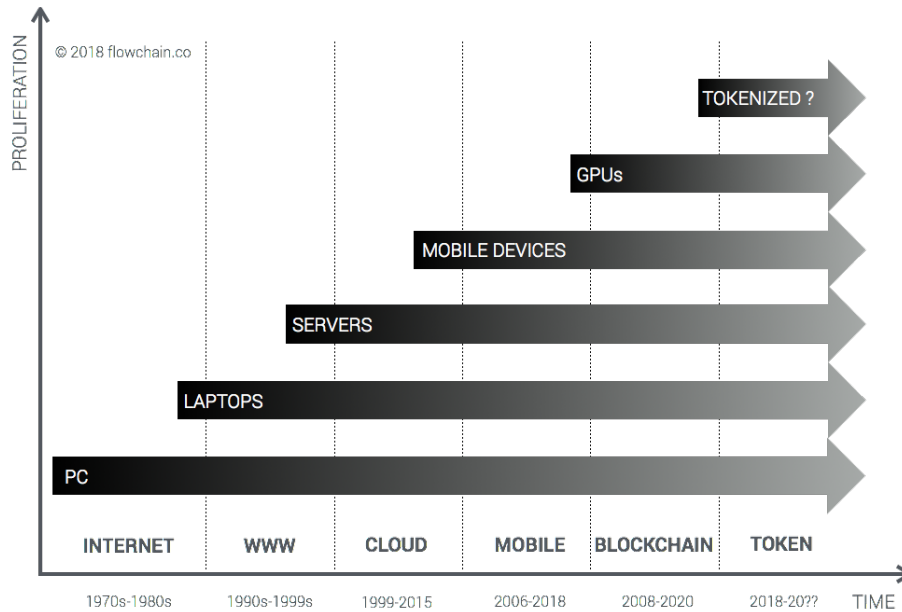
PROLIFERATION

© 2018 flowchain.co

TOKENIZED ?

GPUs

MOBILE DEVICES

SERVERS

LAPTOPS

PC

INTERNET
WWW
CLOUD
MOBILE
BLOCKCHAIN
TOKEN

1970s-1980s
1990s-1999s
1999-2015
2006-2018
2008-2020
2018-20??

TIME